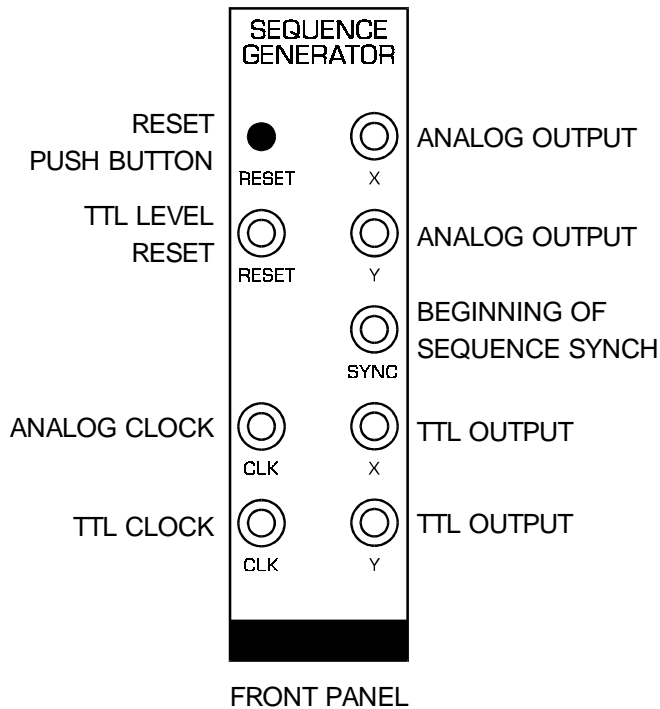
SEQUENCE GENERATOR

RESET PUSH BUTTON

RESET

X

ANALOG OUTPUT

TTL LEVEL RESET

RESET

Y

ANALOG OUTPUT

BEGINNING OF SEQUENCE SYNCH

SYNC

ANALOG CLOCK

CLK

X

TTL OUTPUT

TTL CLOCK

CLK

Y

TTL OUTPUT

FRONT PANEL